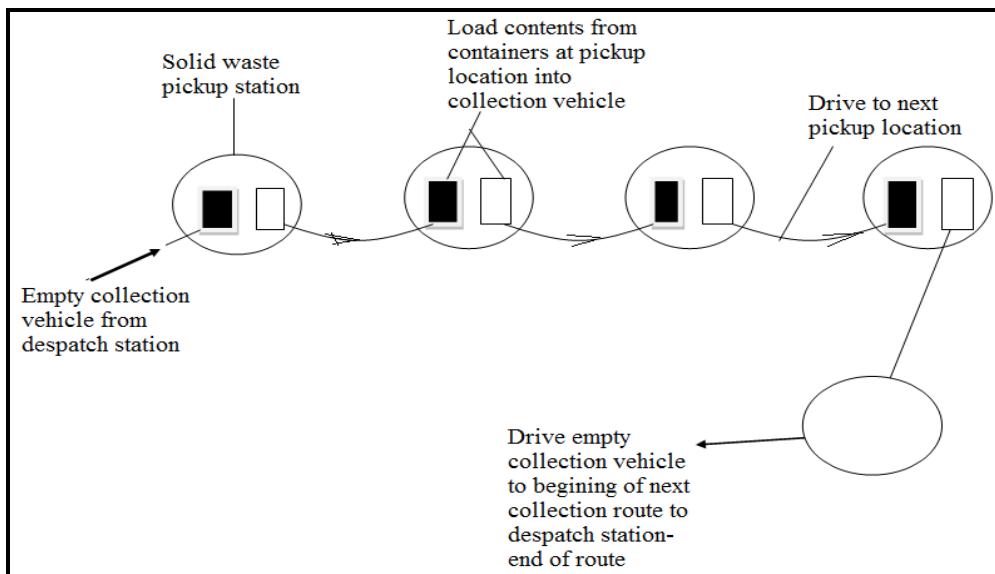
Solid waste pickup station

Load contents from containers at pickup location into collection vehicle

Drive to next pickup location

Empty collection vehicle from despatch station

Drive empty collection vehicle to begining of next collection route to despatch station-end of route